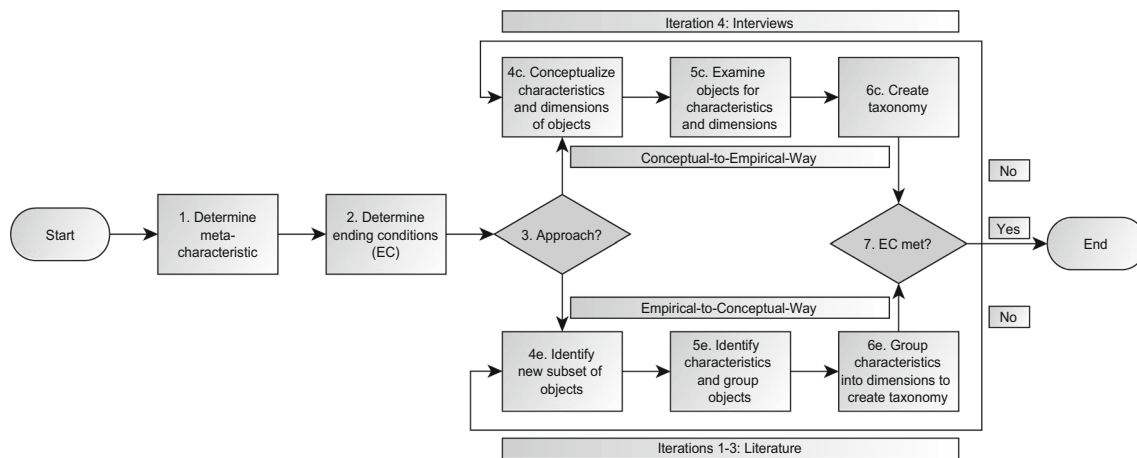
Iteration 4: Interviews

4c. Conceptualize characteristics and dimensions of objects

5c. Examine objects for characteristics and dimensions

6c. Create taxonomy

Conceptual-to-Empirical-Way

No

Start

1. Determine meta-characteristic

2. Determine ending conditions (EC)

3. Approach?

7. EC met?

Yes

End

Empirical-to-Conceptual-Way

No

4e. Identify new subset of objects

5e. Identify characteristics and group objects

6e. Group characteristics into dimensions to create taxonomy

Iterations 1-3: Literature